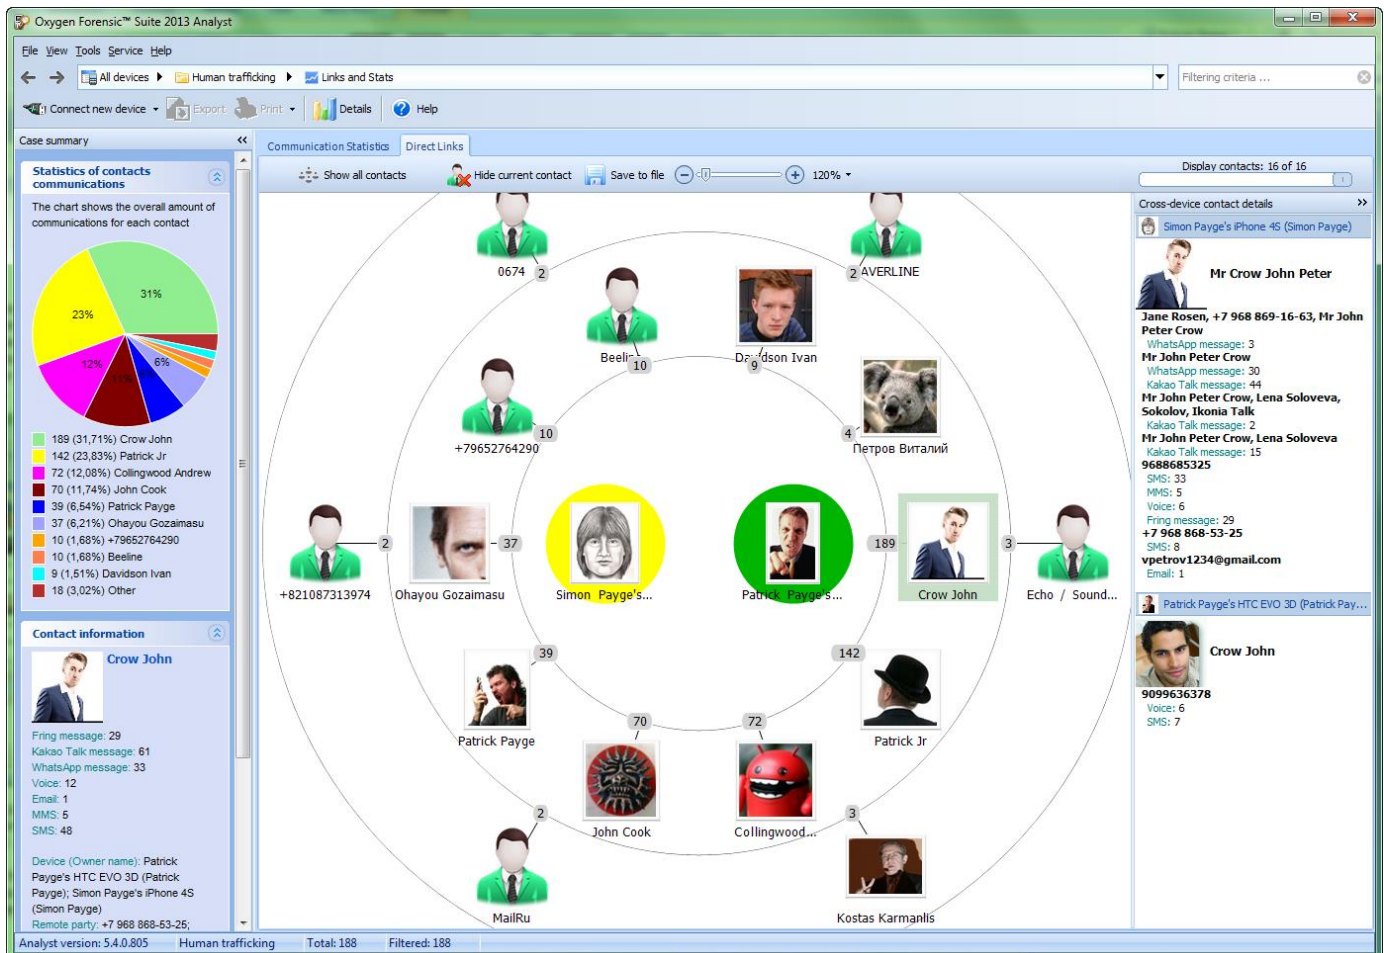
Oxygen Forensic™ Suite 2013 Analyst

File View Tools Service Help

All devices ▸ Human trafficking ▸ Links and Stats

Filtering criteria ...

Connect new device Export Print Details Help

Case summary

Statistics of contacts communications

The chart shows the overall amount of communications for each contact

31%
23%
12%
11%
6%
6%

189 (31,71%) Crow John
142 (23,83%) Patrick Jr
72 (12,08%) Collingwood Andrew
70 (11,74%) John Cook
39 (6,54%) Patrick Payge
37 (6,21%) Ohayou Gozaimasu
10 (1,68%) +79652764290
10 (1,68%) Beeline
9 (1,51%) Davidson Ivan
18 (3,02%) Other

Contact information

Crow John

Fring message: 29
Kakao Talk message: 61
WhatsApp message: 33
Voice: 12
Email: 1
MMS: 5
SMS: 48

Device (Owner name): Patrick Payge's HTC EVO 3D (Patrick Payge); Simon Payge's iPhone 4S (Simon Payge)
Remote party: +7 968 868-53-25;

Communication Statistics Direct Links

Show all contacts Hide current contact Save to file 120%

Display contacts: 16 of 16

0674 2
2 AVERLINE
Beeline 10
Davidson Ivan 9
10 +79652764290
4 Петров Виталий
+821087313974 2
Ohayou Gozaimasu 37
Simon Payge's...
Patrick Payge's...
189 Crow John
3 Echo / Sound...
39 Patrick Payge
142 Patrick Jr
70 John Cook
72 Collingwood...
2 MailRu
3 Kostas Karmanlis

Cross-device contact details

Simon Payge's iPhone 4S (Simon Payge)

Mr Crow John Peter

Jane Rosen, +7 968 869-16-63, Mr John Peter Crow
WhatsApp message: 3
Mr John Peter Crow
WhatsApp message: 30
Kakao Talk message: 44
Mr John Peter Crow, Lena Soloveva, Sokolov, Ikonia Talk
Kakao Talk message: 2
Mr John Peter Crow, Lena Soloveva
Kakao Talk message: 15
9688685325
SMS: 33
MMS: 5
Voice: 6
Fring message: 29
+7 968 868-53-25
SMS: 8
vpetrov1234@gmail.com
Email: 1

Patrick Payge's HTC EVO 3D (Patrick Pay...

Crow John

9099636378
Voice: 6
SMS: 7

Analyst version: 5.4.0.805 Human trafficking Total: 188 Filtered: 188